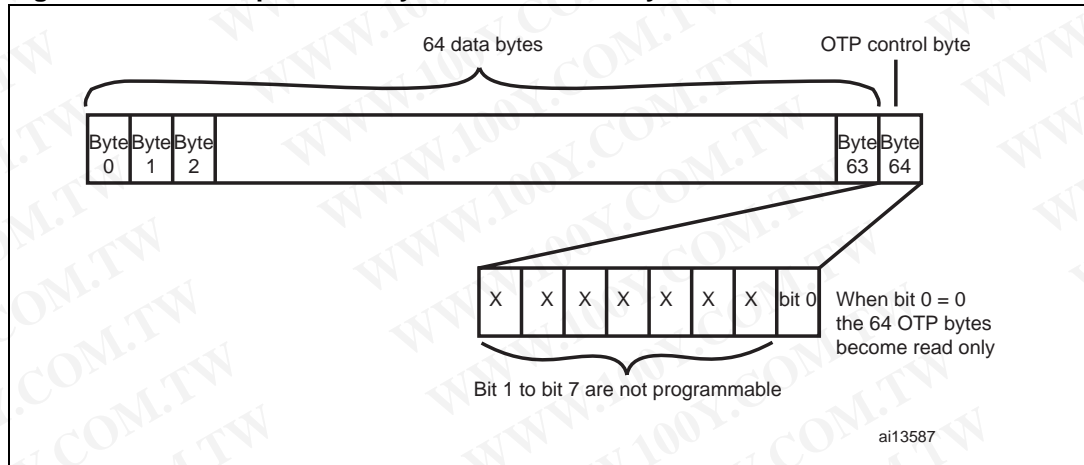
64 data bytes

OTP control byte

Byte 0

Byte 1

Byte 2

Byte 63

Byte 64

X X X X X X X bit 0

When bit 0 = 0 the 64 OTP bytes become read only

Bit 1 to bit 7 are not programmable

ai13587

WWW.100Y.COM.TW